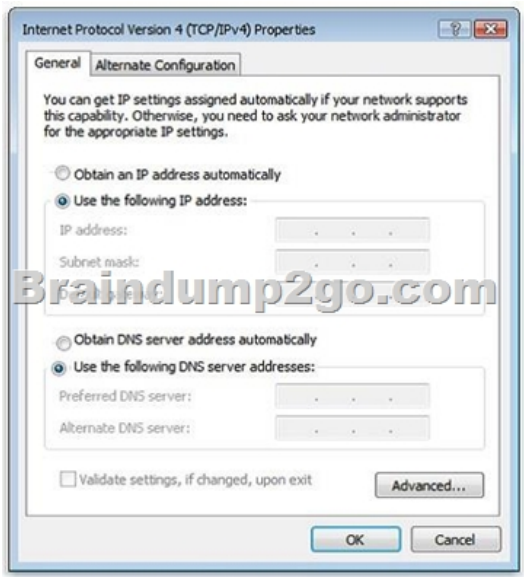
Internet Protocol Version 4 (TCP/IPv4) Properties

?

General | Alternate Configuration

You can get IP settings assigned automatically if your network supports this capability. Otherwise, you need to ask your network administrator for the appropriate IP settings.

Obtain an IP address automatically

Use the following IP address:

IP address: . . .

Subnet mask: . . .

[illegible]

Braindump2go.com

Obtain DNS server address automatically

Use the following DNS server addresses:

Preferred DNS server: . . .

Alternate DNS server: . . .

Validate settings, if changed, upon exit

Advanced...

OK

Cancel